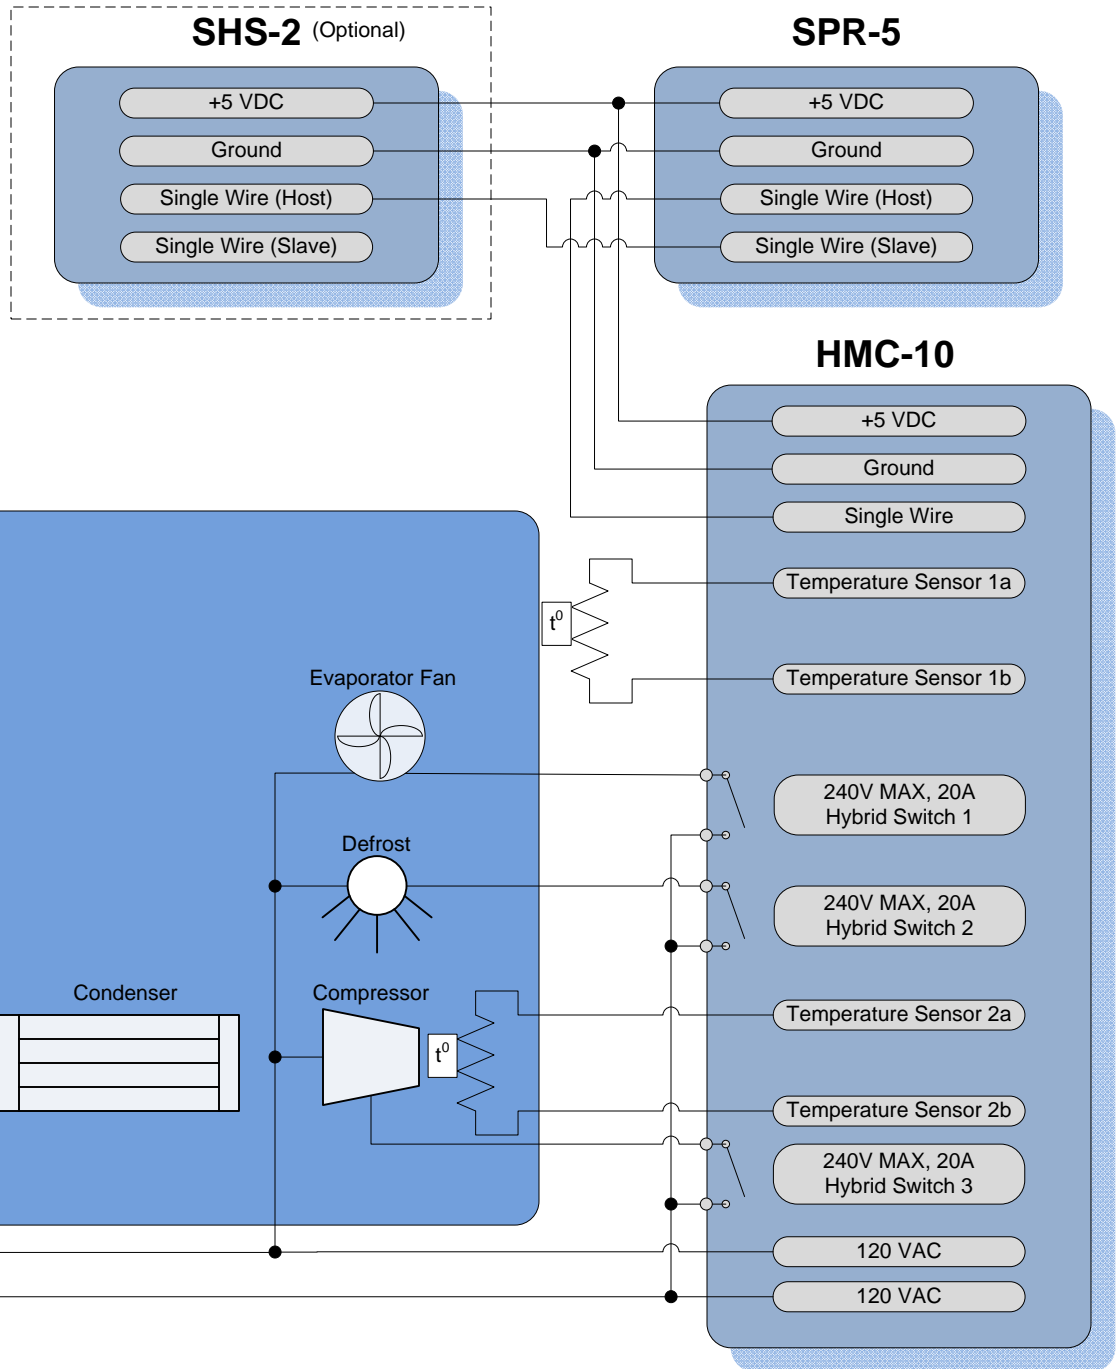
SHS-2 (Optional)

+5 VDC
Ground
Single Wire (Host)
Single Wire (Slave)

SPR-5

+5 VDC
Ground
Single Wire (Host)
Single Wire (Slave)

HMC-10

+5 VDC
Ground
Single Wire
Temperature Sensor 1a
Temperature Sensor 1b
240V MAX, 20A Hybrid Switch 1
240V MAX, 20A Hybrid Switch 2
Temperature Sensor 2a
Temperature Sensor 2b
240V MAX, 20A Hybrid Switch 3
120 VAC
120 VAC

$t^0$

Evaporator Fan

Defrost

Condenser

Compressor

$t^0$